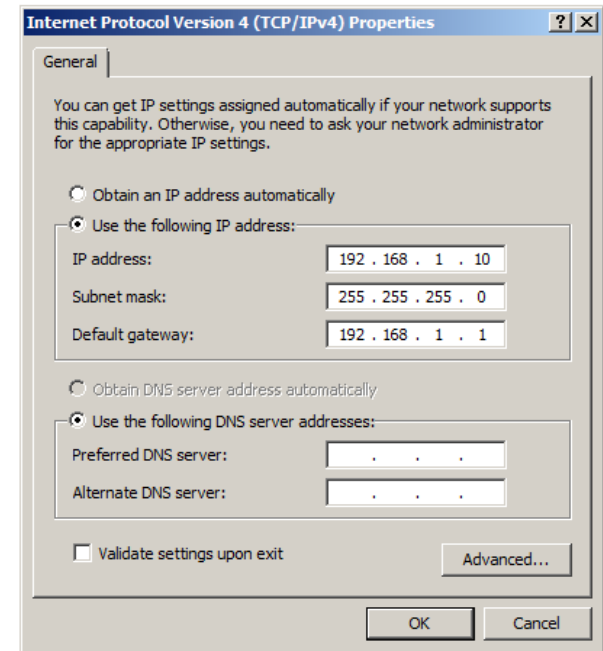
Internet Protocol Version 4 (TCP/IPv4) Properties ? X

General

You can get IP settings assigned automatically if your network supports this capability. Otherwise, you need to ask your network administrator for the appropriate IP settings.

Obtain an IP address automatically

Use the following IP address:

IP address: 192 . 168 . 1 . 10

Subnet mask: 255 . 255 . 255 . 0

Default gateway: 192 . 168 . 1 . 1

Obtain DNS server address automatically

Use the following DNS server addresses:

Preferred DNS server: . . .

Alternate DNS server: . . .

Validate settings upon exit

Advanced...

OK

Cancel